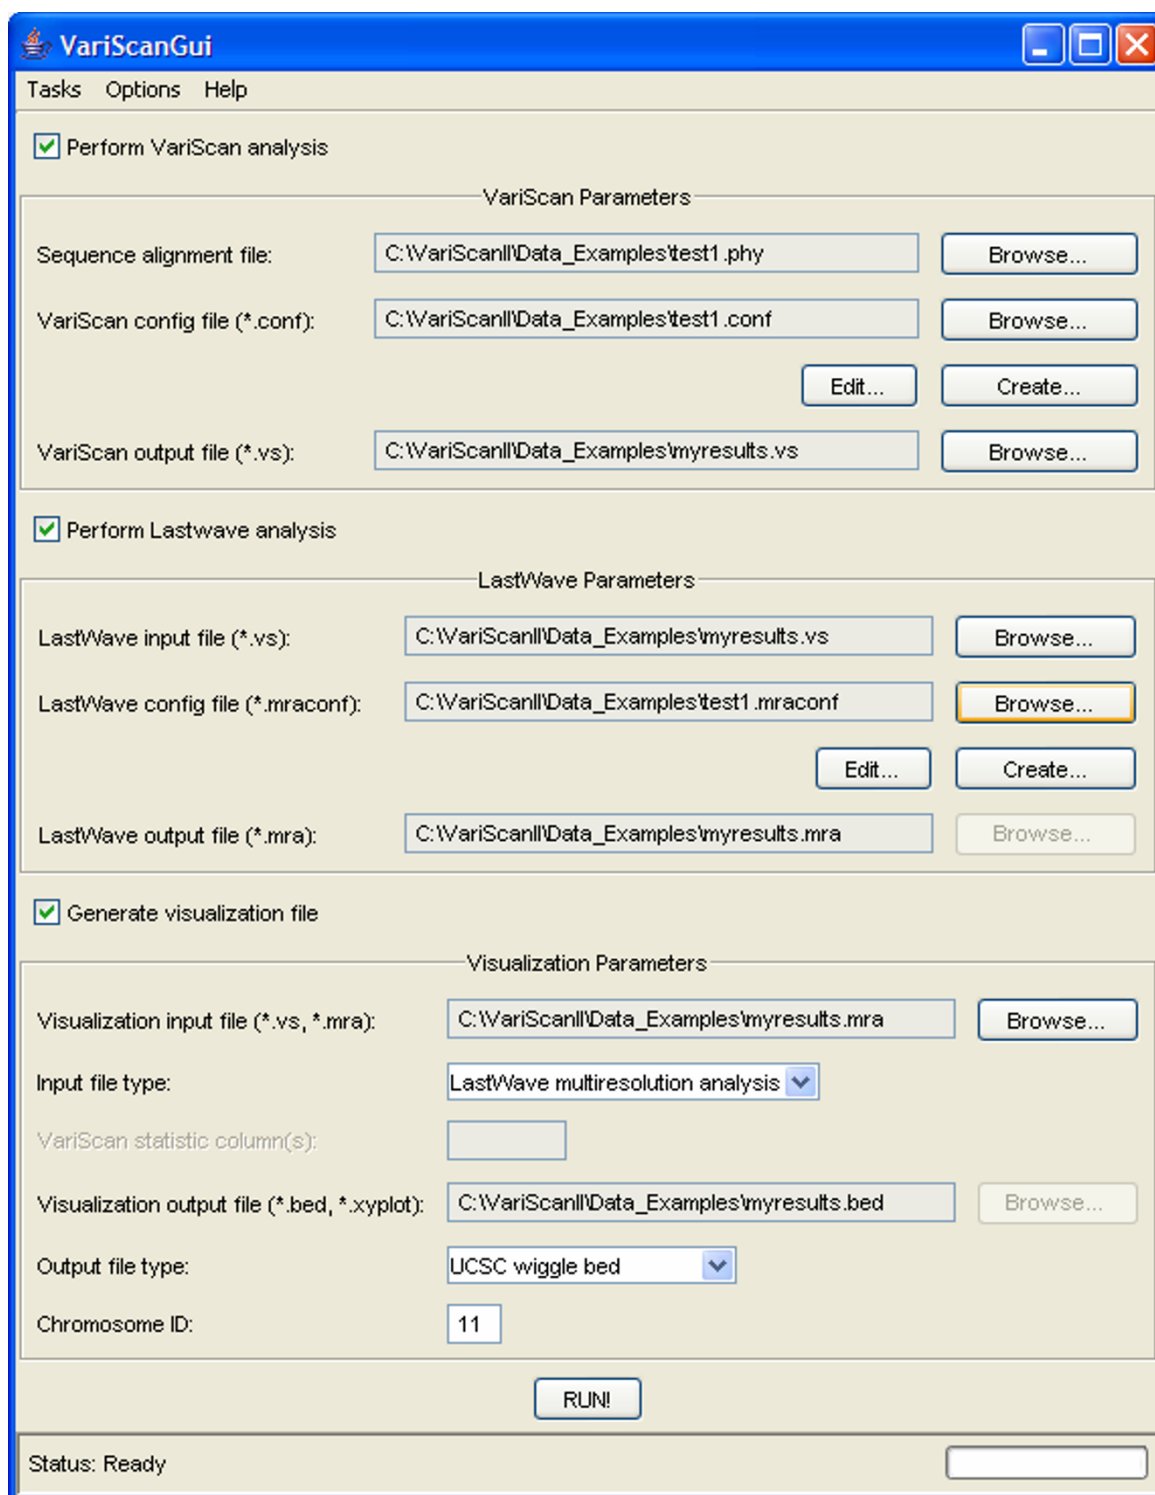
VariScanGui

Tasks Options Help

Perform VariScan analysis

VariScan Parameters

Sequence alignment file: C:\VariScanII\Data_Examples\test1.phy Browse...

VariScan config file (*.conf): C:\VariScanII\Data_Examples\test1.conf Browse...

Edit... Create...

VariScan output file (*.vs): C:\VariScanII\Data_Examples\myresults.vs Browse...

Perform Lastwave analysis

LastWave Parameters

LastWave input file (*.vs): C:\VariScanII\Data_Examples\myresults.vs Browse...

LastWave config file (*.mraconf): C:\VariScanII\Data_Examples\test1.mraconf Browse...

Edit... Create...

LastWave output file (*.mra): C:\VariScanII\Data_Examples\myresults.mra Browse...

Generate visualization file

Visualization Parameters

Visualization input file (*.vs, *.mra): C:\VariScanII\Data_Examples\myresults.mra Browse...

Input file type: LastWave multiresolution analysis

VariScan statistic column(s):

Visualization output file (*.bed, *.xyplot): C:\VariScanII\Data_Examples\myresults.bed Browse...

Output file type: UCSC wiggle bed

Chromosome ID: 11

RUN!

Status: Ready